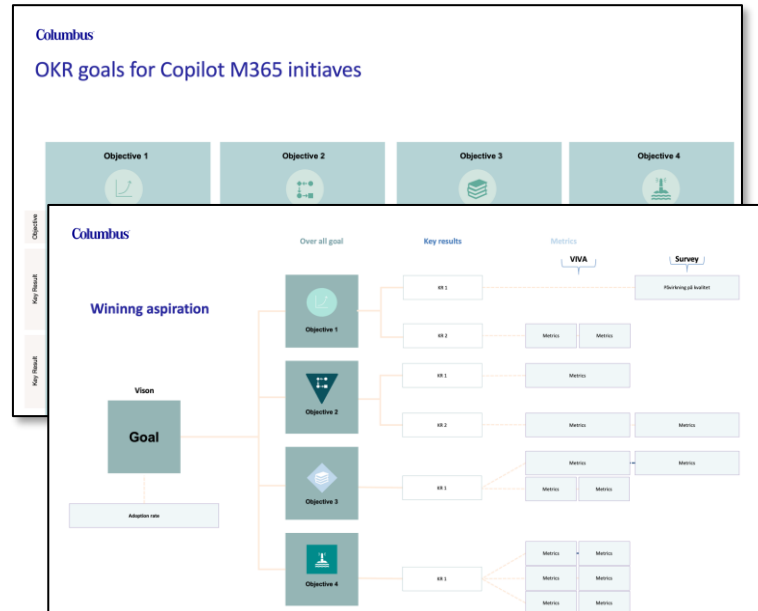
Columbus

OKR goals for Copilot M365 initiaves

Objective 1

Objective 2

Objective 3

Objective 4

Objective

Key Result

Key Result

Columbus

Over all goal

Key results

Metrics

VIVA

Survey

Wininng aspiration

Objective 1

KR 1

Påvirkning på kvalitet

KR 2

Metrics

Metrics

Objective 2

KR 1

Metrics

Vison

Goal

KR 2

Metrics

Metrics

Objective 3

Metrics

Metrics

KR 1

Metrics

Metrics

Adoption rate

Objective 4

Metrics

Metrics

KR 1

Metrics

Metrics

Metrics

Metrics